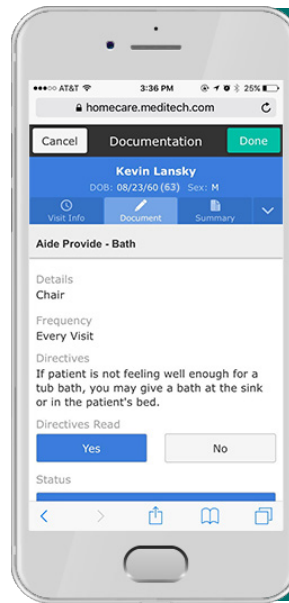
●●●○○ AT&T 3:36 PM 25%

homecare.meditech.com

Cancel Documentation Done

Kevin Lansky
DOB: 08/23/60 (63) Sex: M

Visit Info Document Summary

Aide Provide - Bath

Details
Chair

Frequency
Every Visit

Directives
If patient is not feeling well enough for a tub bath, you may give a bath at the sink or in the patient's bed.

Directives Read
Yes No

Status